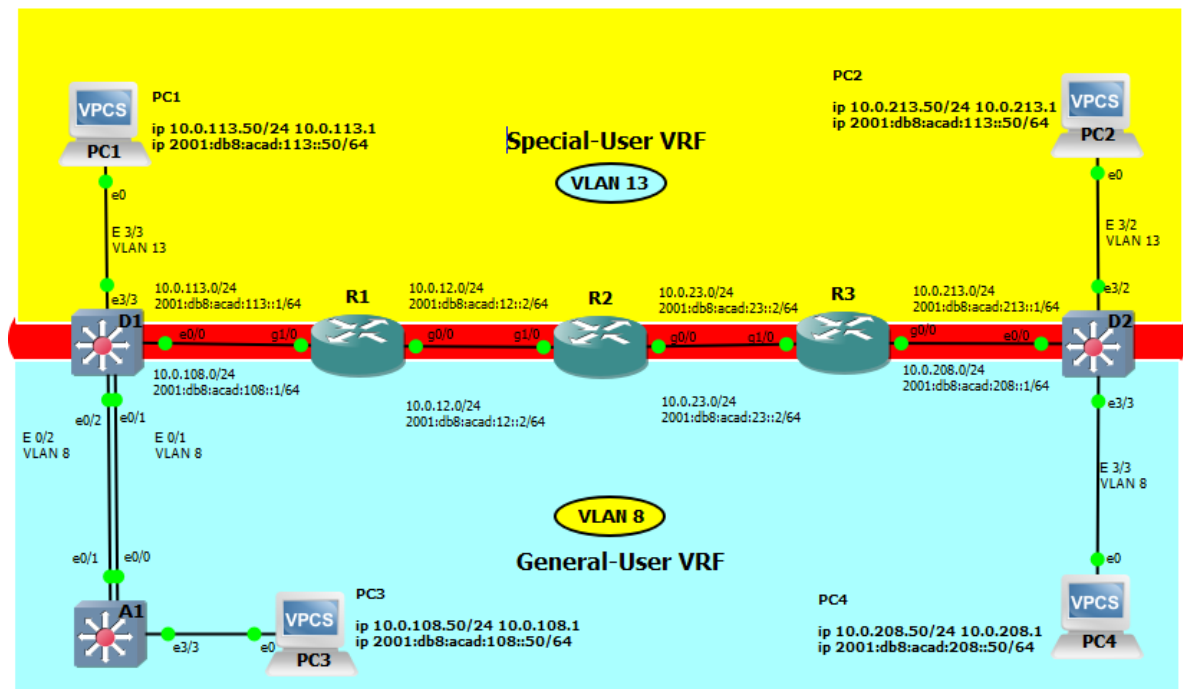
VPCS
PC1
PC1
ip 10.0.113.50/24 10.0.113.1
ip 2001:db8:acad:113::50/64

Special-User VRF

VLAN 13

PC2
ip 10.0.213.50/24 10.0.213.1
ip 2001:db8:acad:113::50/64

VPCS
PC2

e0
E 3/3
VLAN 13
e3/3

e0
E 3/2
VLAN 13
e3/2

10.0.113.0/24
2001:db8:acad:113::1/64

R1

10.0.12.0/24
2001:db8:acad:12::2/64

R2

10.0.23.0/24
2001:db8:acad:23::2/64

R3

10.0.213.0/24
2001:db8:acad:213::1/64

D1
e0/0
g1/0
g0/0
g1/0
g0/0
g1/0
g0/0
e0/0
D2

10.0.108.0/24
2001:db8:acad:108::1/64

10.0.12.0/24
2001:db8:acad:12::2/64

10.0.23.0/24
2001:db8:acad:23::2/64

10.0.208.0/24
2001:db8:acad:208::1/64

e0/2
e0/1
E 0/2
VLAN 8
E 0/1
VLAN 8

e3/3
E 3/3
VLAN 8

VLAN 8

General-User VRF

e0/1
e0/0

e0

A1
e3/3
e0
VPCS
PC3

PC3
ip 10.0.108.50/24 10.0.108.1
ip 2001:db8:acad:108::50/64

PC4
ip 10.0.208.50/24 10.0.208.1
ip 2001:db8:acad:208::50/64

VPCS
PC4